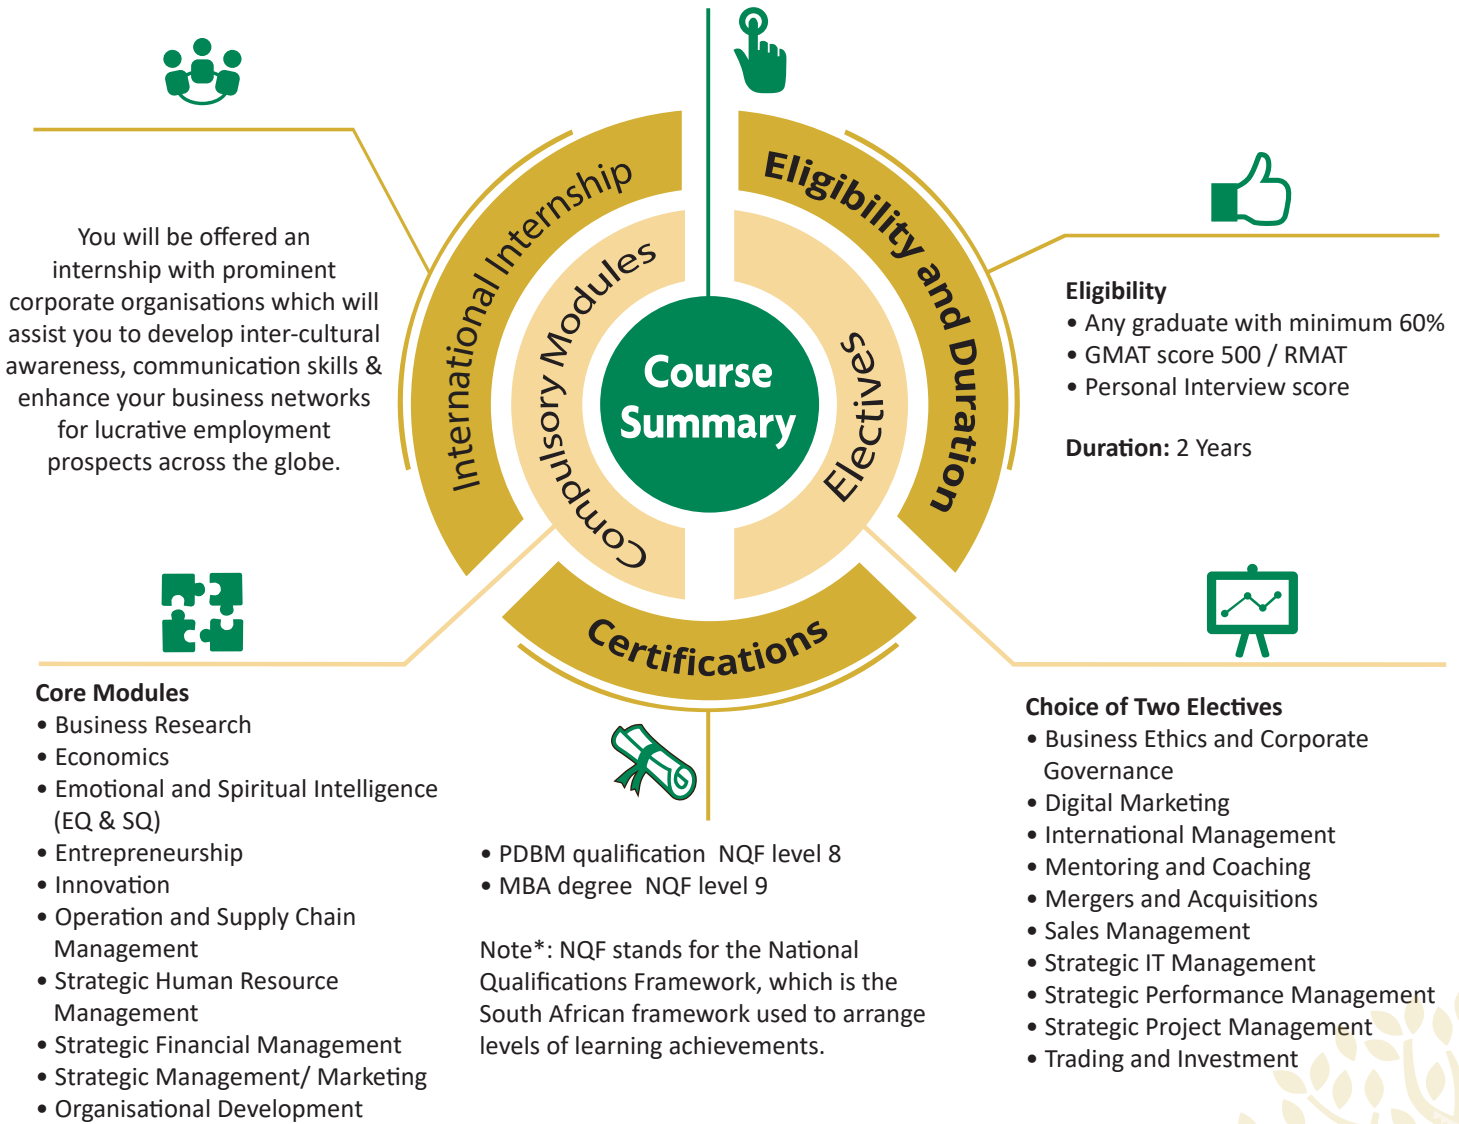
You will be offered an internship with prominent corporate organisations which will assist you to develop inter-cultural awareness, communication skills & enhance your business networks for lucrative employment prospects across the globe.

International Internship

Compulsory Modules

Course Summary

Electives

Eligibility and Duration

Certifications

Eligibility
• Any graduate with minimum 60%
• GMAT score 500 / RMAT
• Personal Interview score

Duration: 2 Years

Core Modules
• Business Research
• Economics
• Emotional and Spiritual Intelligence (EQ & SQ)
• Entrepreneurship
• Innovation
• Operation and Supply Chain Management
• Strategic Human Resource Management
• Strategic Financial Management
• Strategic Management/ Marketing
• Organisational Development

• PDBM qualification NQF level 8
• MBA degree NQF level 9

Note*: NQF stands for the National Qualifications Framework, which is the South African framework used to arrange levels of learning achievements.

Choice of Two Electives
• Business Ethics and Corporate Governance
• Digital Marketing
• International Management
• Mentoring and Coaching
• Mergers and Acquisitions
• Sales Management
• Strategic IT Management
• Strategic Performance Management
• Strategic Project Management
• Trading and Investment